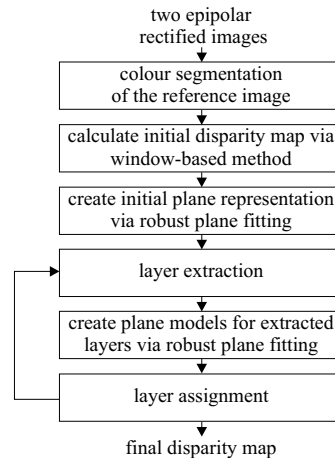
two epipolar rectified images

colour segmentation of the reference image

calculate initial disparity map via window-based method

create initial plane representation via robust plane fitting

layer extraction

create plane models for extracted layers via robust plane fitting

layer assignment

final disparity map